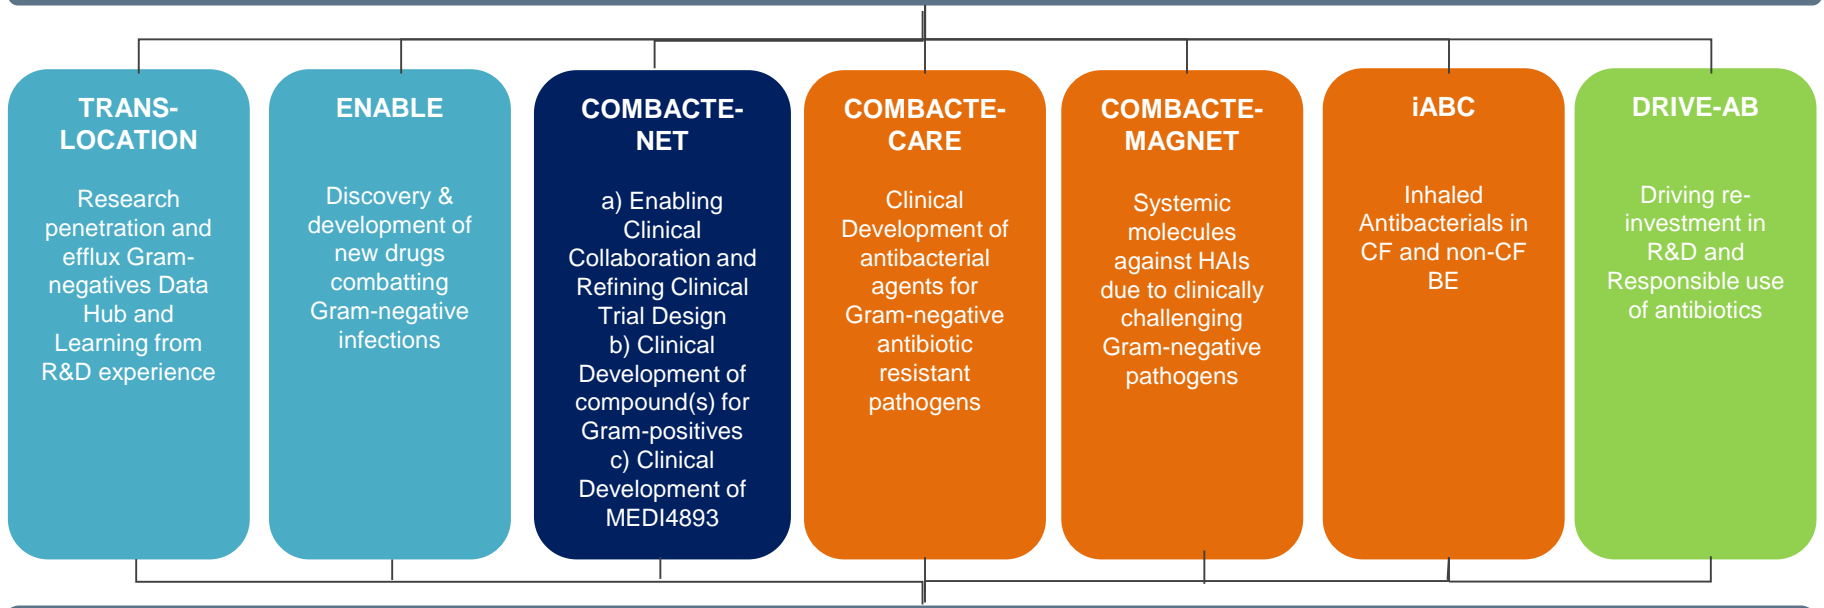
TRANS-LOCATION

Research penetration and efflux Gram-negatives Data Hub and Learning from R&D experience

ENABLE

Discovery & development of new drugs combatting Gram-negative infections

COMBACTE-NET

a) Enabling Clinical Collaboration and Refining Clinical Trial Design
b) Clinical Development of compound(s) for Gram-positives
c) Clinical Development of MEDI4893

COMBACTE-CARE

Clinical Development of antibacterial agents for Gram-negative antibiotic resistant pathogens

COMBACTE-MAGNET

Systemic molecules against HAIs due to clinically challenging Gram-negative pathogens

iABC

Inhaled Antibacterials in CF and non-CF BE

DRIVE-AB

Driving re-investment in R&D and Responsible use of antibiotics